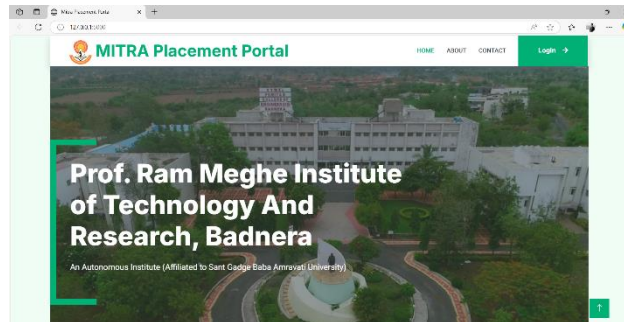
Mitra Placement Porta
127.0.0.1:8000

MITRA Placement Portal

HOME ABOUT CONTACT Login →

Prof. Ram Meghe Institute of Technology And Research, Badnera

An Autonomous Institute (Affiliated to Sant Gadge Baba Amravati University)